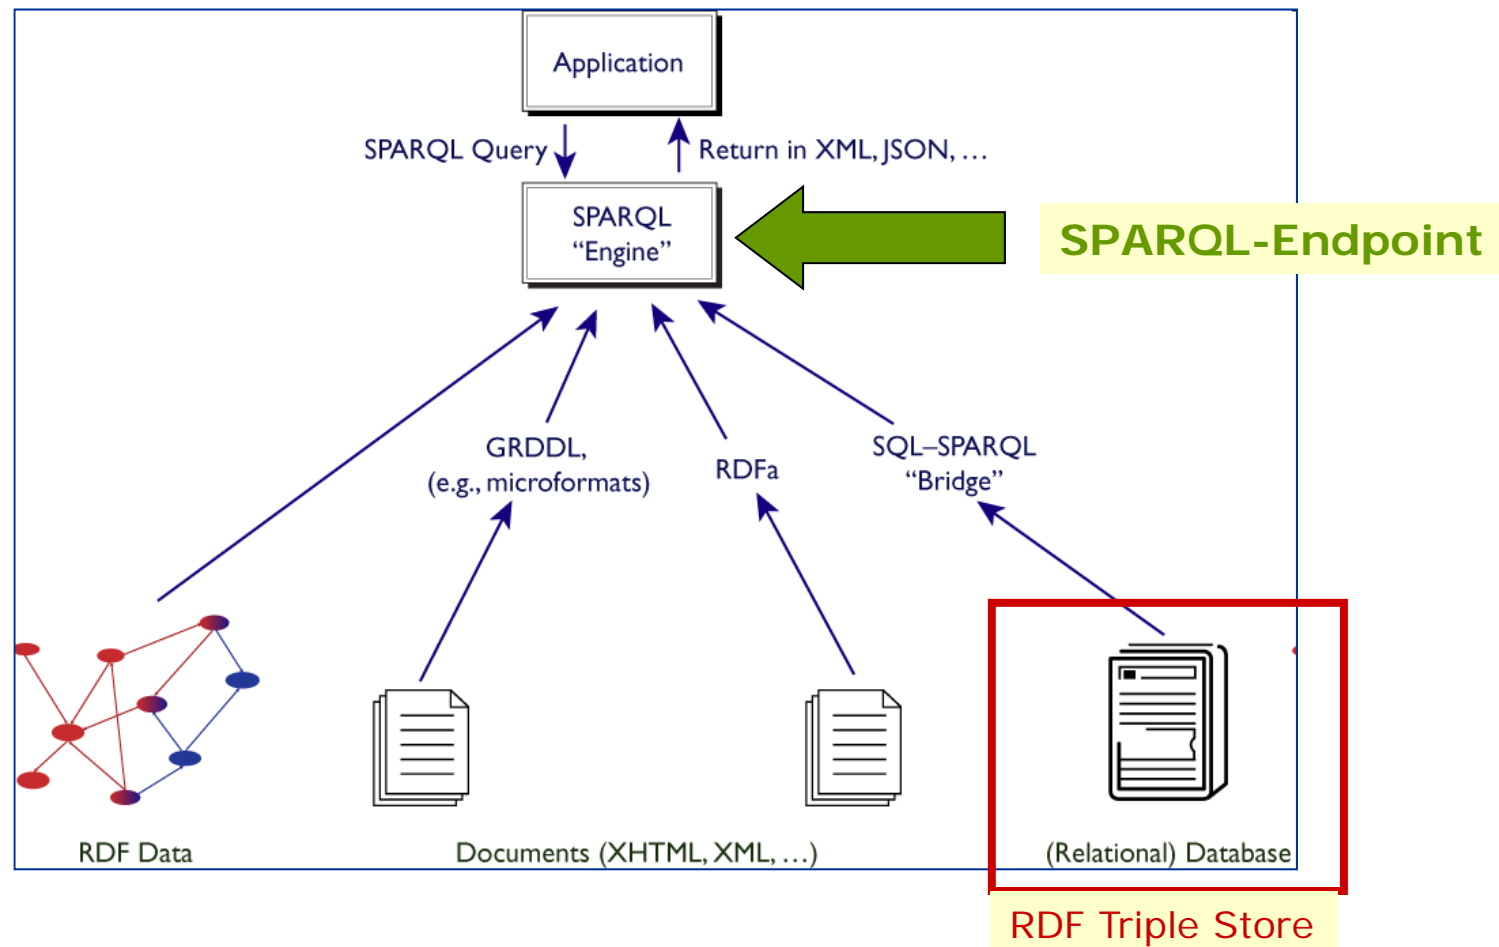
Application

SPARQL Query

Return in XML, JSON, …

SPARQL
“Engine”

SPARQL-Endpoint

GRDDL,
(e.g., microformats)

RDFa

SQL–SPARQL
“Bridge”

RDF Data

Documents (XHTML, XML, …)

(Relational) Database

RDF Triple Store